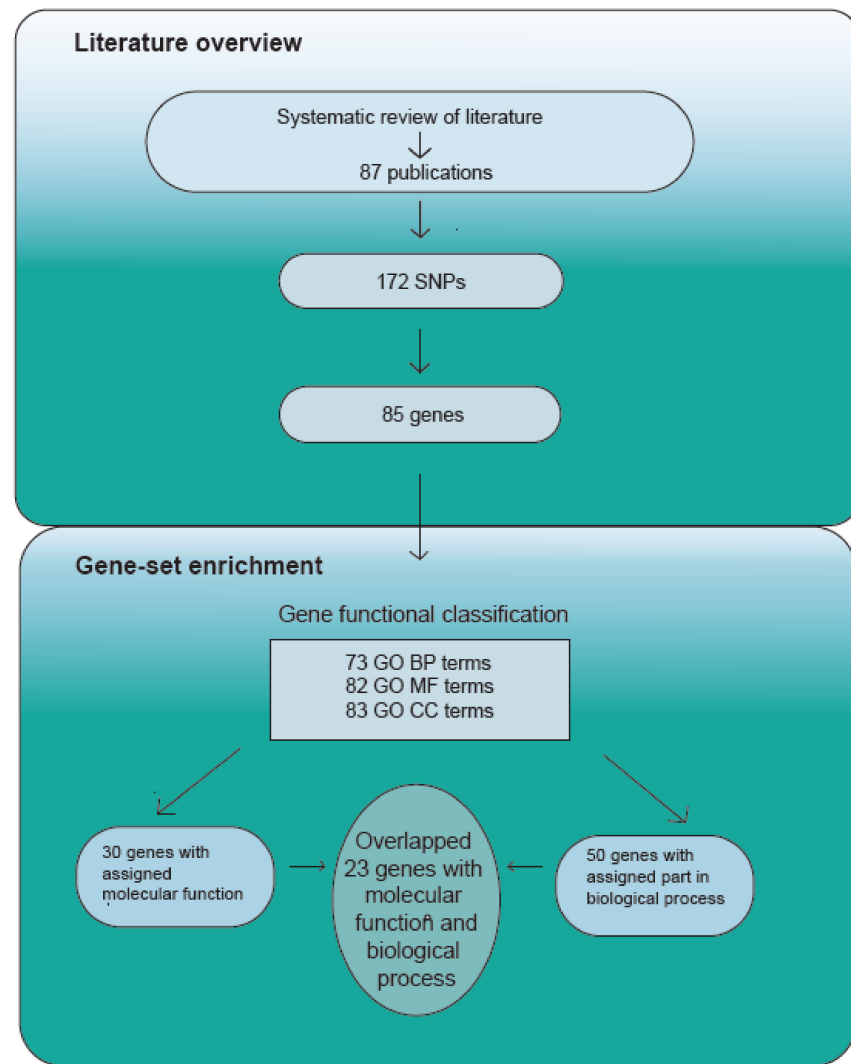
Literature overview

Systematic review of literature

87 publications

172 SNPs

85 genes

Gene-set enrichment

Gene functional classification

73 GO BP terms
82 GO MF terms
83 GO CC terms

30 genes with assigned molecular function

Overlapped 23 genes with molecular function and biological process

50 genes with assigned part in biological process